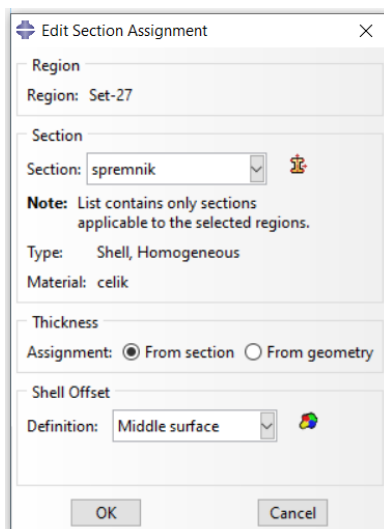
Edit Section Assignment
×

Region
Region: Set-27

Section
Section: spremnik
Note: List contains only sections applicable to the selected regions.
Type: Shell, Homogeneous
Material: celik

Thickness
Assignment: From section From geometry

Shell Offset
Definition: Middle surface

OK
Cancel